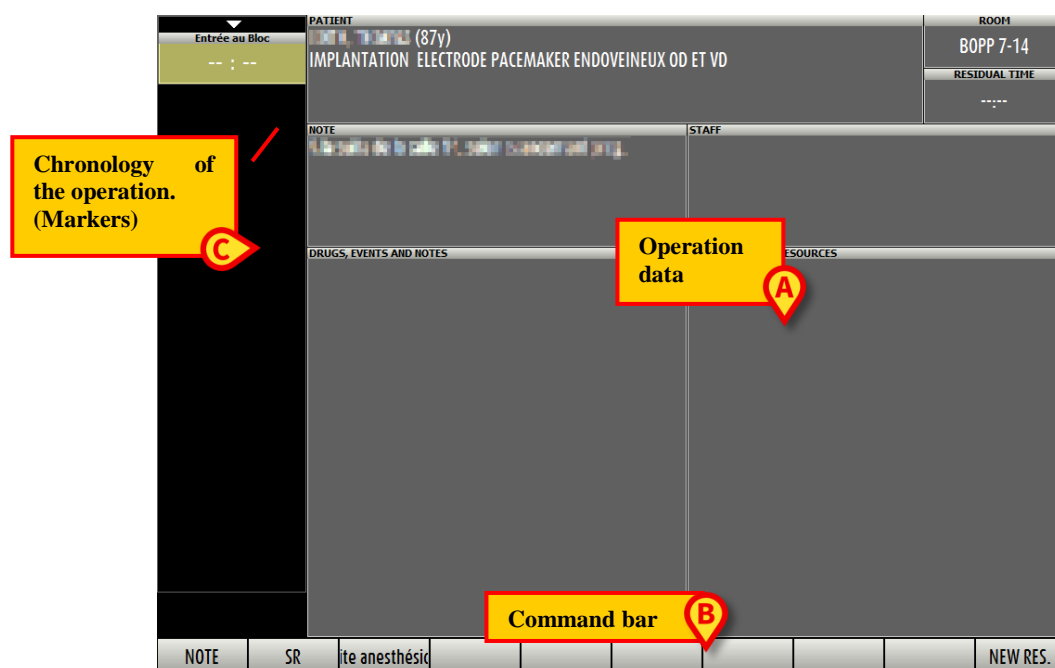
Entrée au Bloc
-- : --

PATIENT
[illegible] (87y)
IMPLANTATION ELECTRODE PACEMAKER ENDOVEINEUX OD ET VD

ROOM
BOPP 7-14

RESIDUAL TIME
--:--

NOTE
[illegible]

STAFF

DRUGS, EVENTS AND NOTES

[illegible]ESOURCES

Chronology of the operation. (Markers)
C

Operation data
A

Command bar
B

NOTE
SR
ite anesthésic
NEW RES.